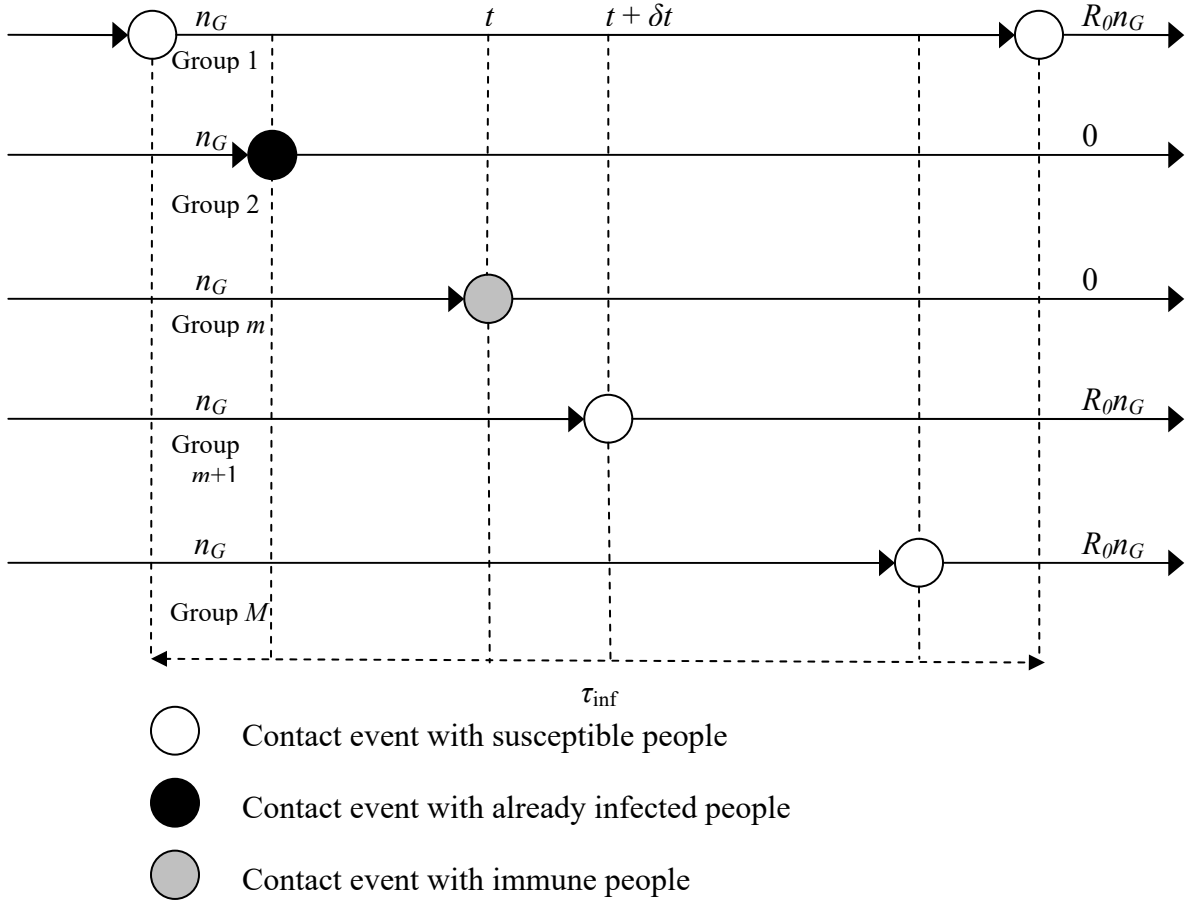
$n_G$ $t$ $t + \delta t$ $R_0 n_G$

Group 1

$n_G$ 0

Group 2

$n_G$ 0

Group $m$

$n_G$ $R_0 n_G$

Group $m$+1

$n_G$ $R_0 n_G$

Group $M$

$\tau_{\text{inf}}$

Contact event with susceptible people

Contact event with already infected people

Contact event with immune people